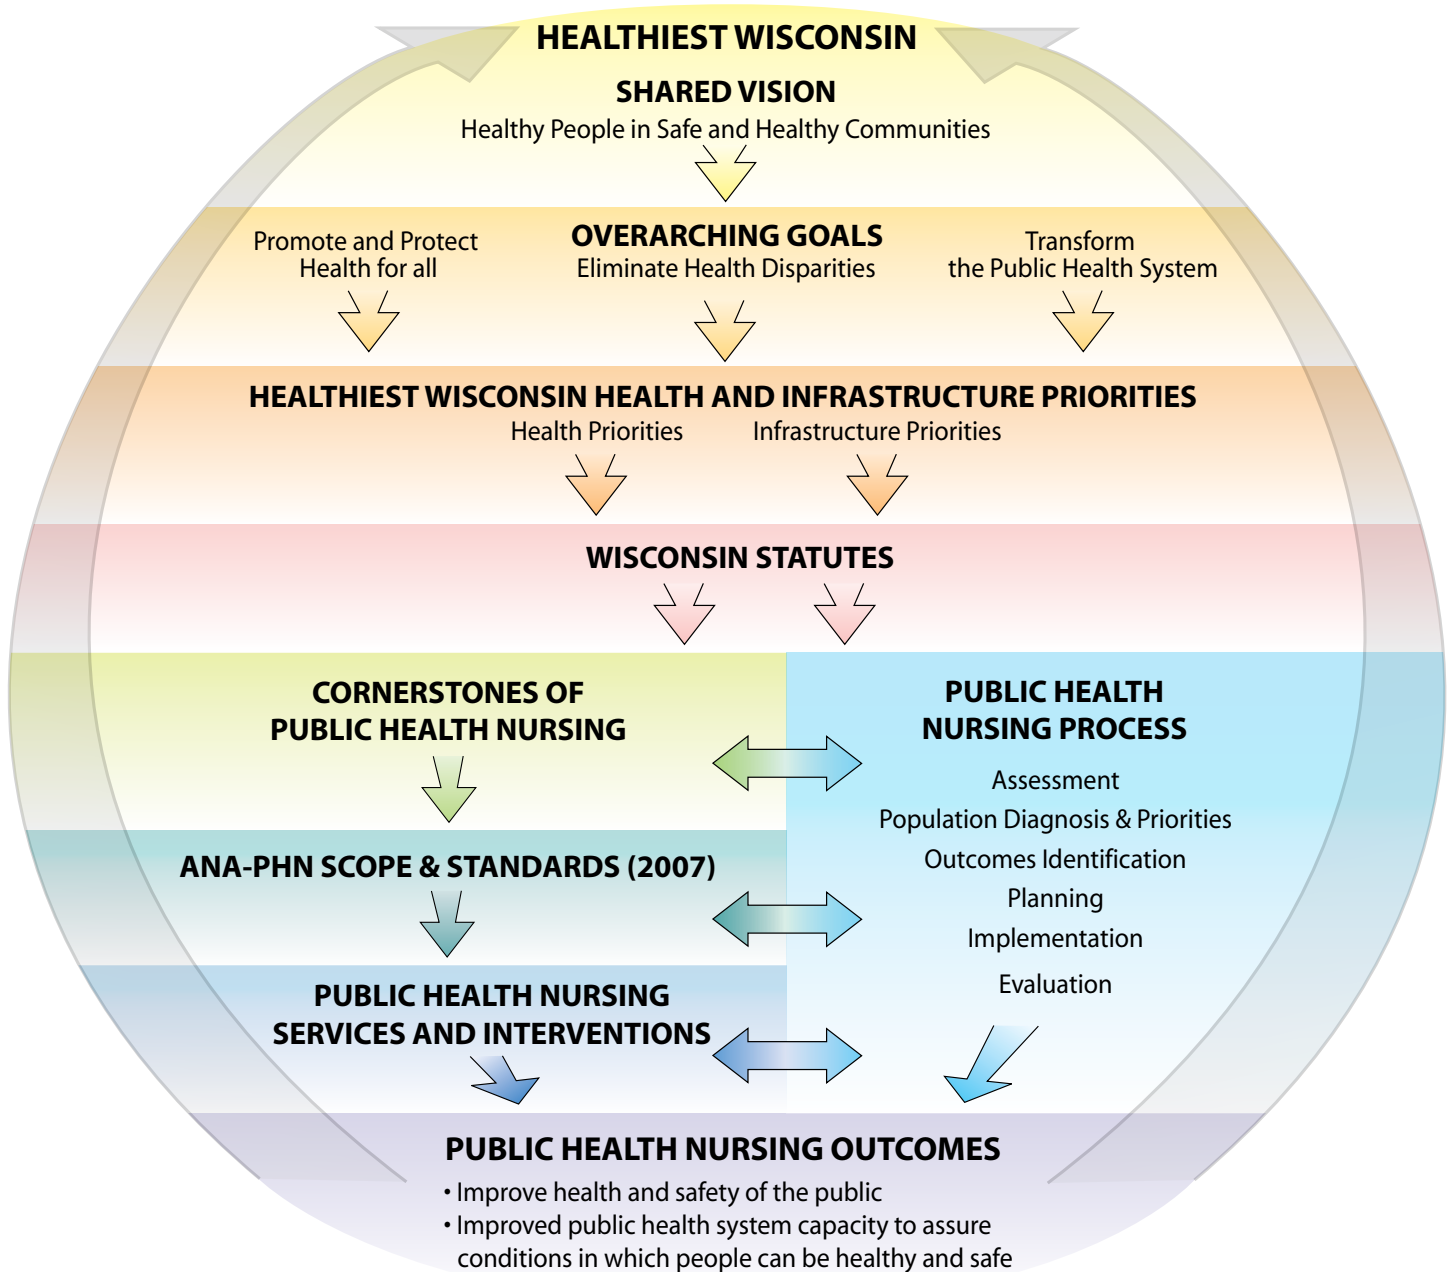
HEALTHIEST WISCONSIN

SHARED VISION
Healthy People in Safe and Healthy Communities

Promote and Protect Health for all

OVERARCHING GOALS
Eliminate Health Disparities

Transform the Public Health System

HEALTHIEST WISCONSIN HEALTH AND INFRASTRUCTURE PRIORITIES
Health Priorities
Infrastructure Priorities

WISCONSIN STATUTES

CORNERSTONES OF PUBLIC HEALTH NURSING

ANA-PHN SCOPE & STANDARDS (2007)

PUBLIC HEALTH NURSING SERVICES AND INTERVENTIONS

PUBLIC HEALTH NURSING PROCESS
Assessment
Population Diagnosis & Priorities
Outcomes Identification
Planning
Implementation
Evaluation

PUBLIC HEALTH NURSING OUTCOMES
• Improve health and safety of the public
• Improved public health system capacity to assure conditions in which people can be healthy and safe